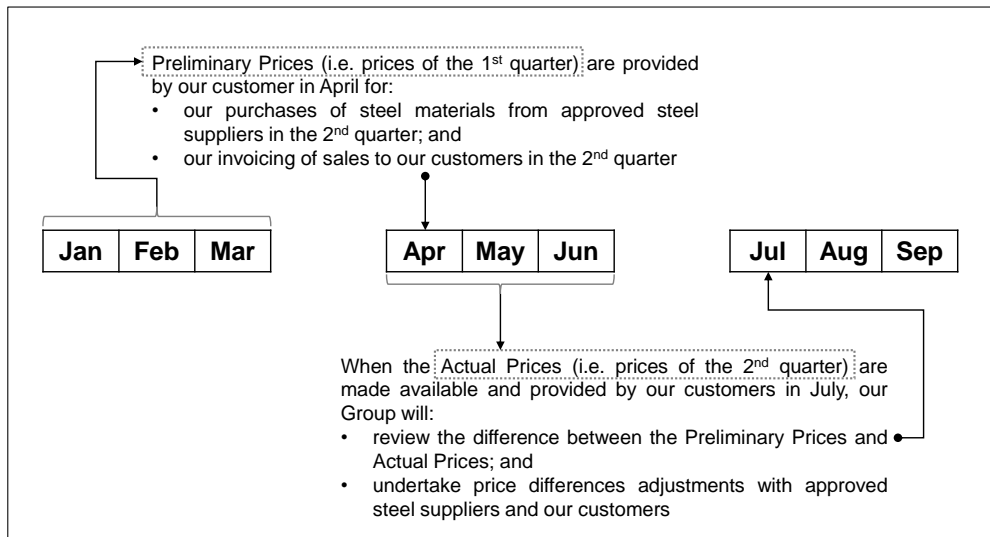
Preliminary Prices (i.e. prices of the 1$^{st}$ quarter) are provided by our customer in April for:

• our purchases of steel materials from approved steel suppliers in the 2$^{nd}$ quarter; and

• our invoicing of sales to our customers in the 2$^{nd}$ quarter

| Jan | Feb | Mar |
|---|---|---|

| Apr | May | Jun |
|---|---|---|

| Jul | Aug | Sep |
|---|---|---|

When the Actual Prices (i.e. prices of the 2$^{nd}$ quarter) are made available and provided by our customers in July, our Group will:

• review the difference between the Preliminary Prices and Actual Prices; and

• undertake price differences adjustments with approved steel suppliers and our customers